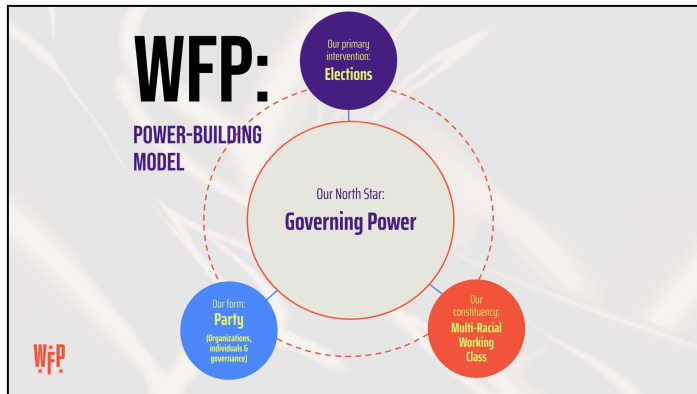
WFP:

POWER-BUILDING MODEL

Our primary intervention:
Elections

Our North Star:
Governing Power

Our form:
Party
(Organizations, individuals & governance)

Our constituency:
Multi-Racial Working Class

WFP